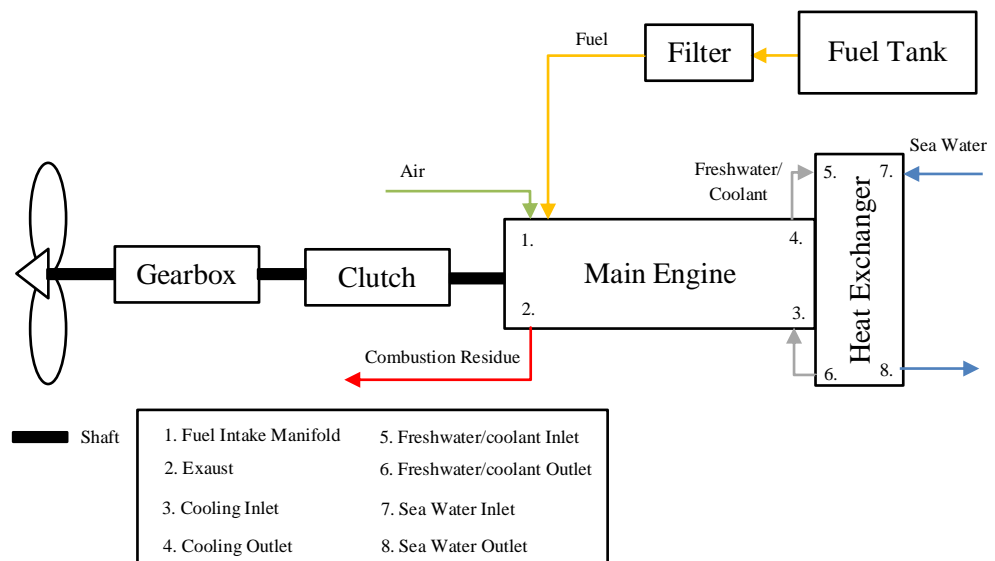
Fuel

Filter

Fuel Tank

Sea Water

Air

Freshwater/
Coolant

5.

7.

Heat Exchanger

1.

4.

Gearbox

Clutch

Main Engine

2.

3.

Combustion Residue

6.

8.

Shaft

1. Fuel Intake Manifold
2. Exaust
3. Cooling Inlet
4. Cooling Outlet
5. Freshwater/coolant Inlet
6. Freshwater/coolant Outlet
7. Sea Water Inlet
8. Sea Water Outlet